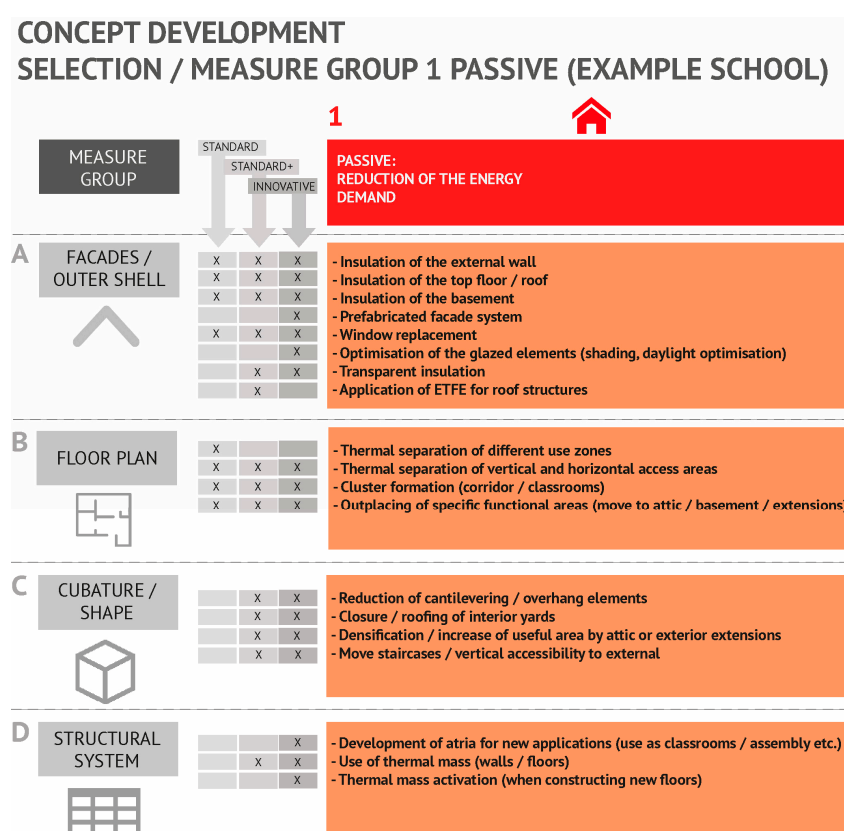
CONCEPT DEVELOPMENT
SELECTION / MEASURE GROUP 1 PASSIVE (EXAMPLE SCHOOL)

1

MEASURE GROUP

STANDARD
STANDARD+
INNOVATIVE

PASSIVE:
REDUCTION OF THE ENERGY DEMAND

A
FACADES / OUTER SHELL

| STANDARD | STANDARD+ | INNOVATIVE | |
|---|---|---|---|
| X | X | X | - Insulation of the external wall |
| X | X | X | - Insulation of the top floor / roof |
| X | X | X | - Insulation of the basement |
| | | X | - Prefabricated facade system |
| X | X | X | - Window replacement |
| | | X | - Optimisation of the glazed elements (shading, daylight optimisation) |
| | X | X | - Transparent insulation |
| | X | | - Application of ETFE for roof structures |

B
FLOOR PLAN

| STANDARD | STANDARD+ | INNOVATIVE | |
|---|---|---|---|
| X | | | - Thermal separation of different use zones |
| X | X | X | - Thermal separation of vertical and horizontal access areas |
| X | X | X | - Cluster formation (corridor / classrooms) |
| X | X | X | - Outplacing of specific functional areas (move to attic / basement / extensions) |

C
CUBATURE / SHAPE

| STANDARD | STANDARD+ | INNOVATIVE | |
|---|---|---|---|
| | X | X | - Reduction of cantilevering / overhang elements |
| | X | X | - Closure / roofing of interior yards |
| | X | X | - Densification / increase of useful area by attic or exterior extensions |
| | X | X | - Move staircases / vertical accessibility to external |

D
STRUCTURAL SYSTEM

| STANDARD | STANDARD+ | INNOVATIVE | |
|---|---|---|---|
| | | X | - Development of atria for new applications (use as classrooms / assembly etc.) |
| | X | X | - Use of thermal mass (walls / floors) |
| | | X | - Thermal mass activation (when constructing new floors) |